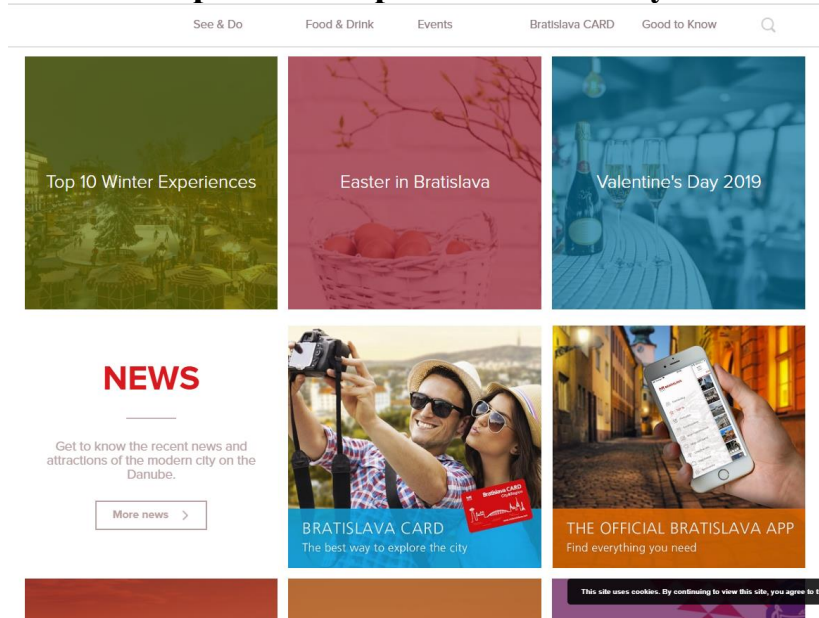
See & Do Food & Drink Events Bratislava CARD Good to Know

Top 10 Winter Experiences

Easter in Bratislava

Valentine's Day 2019

NEWS

Get to know the recent news and attractions of the modern city on the Danube.

More news >

Bratislava CARD

BRATISLAVA CARD
The best way to explore the city

THE OFFICIAL BRATISLAVA APP
Find everything you need

This site uses cookies. By continuing to view this site, you agree to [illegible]